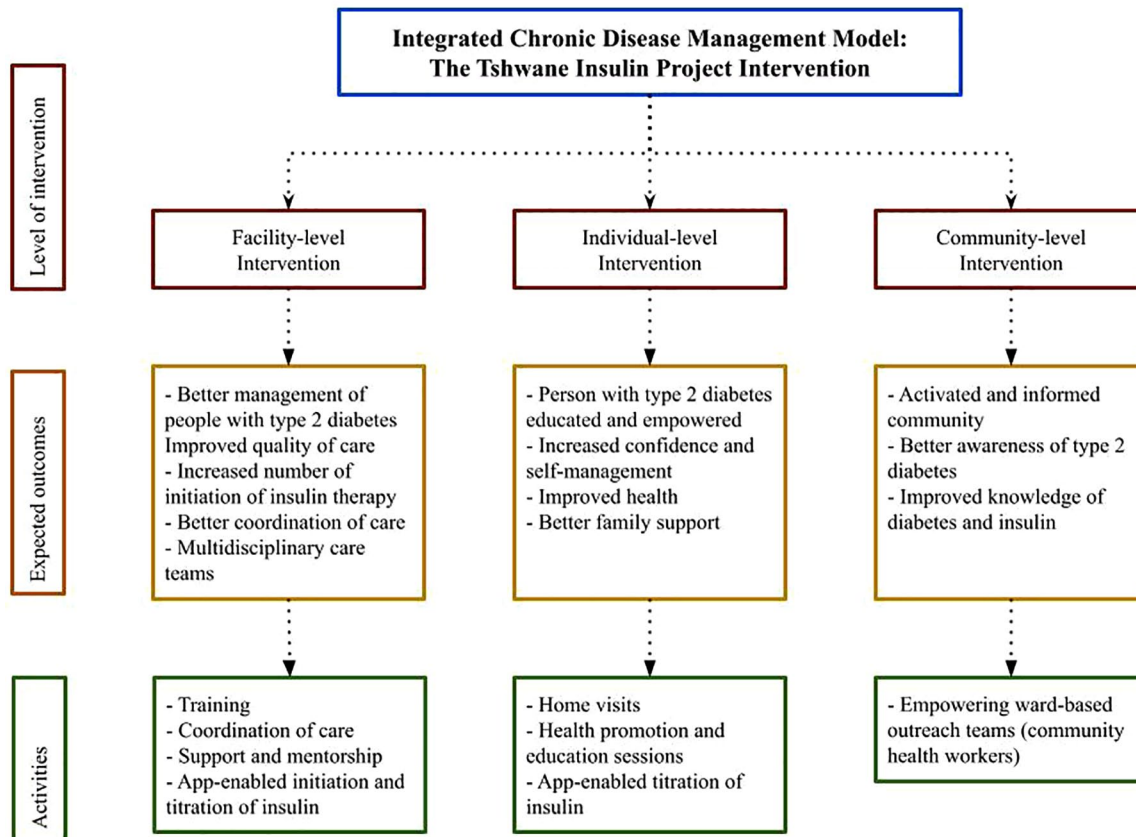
Integrated Chronic Disease Management Model:
The Tshwane Insulin Project Intervention

Level of intervention

Facility-level Intervention

Individual-level Intervention

Community-level Intervention

Expected outcomes

- Better management of people with type 2 diabetes
Improved quality of care
- Increased number of initiation of insulin therapy
- Better coordination of care
- Multidisciplinary care teams

- Person with type 2 diabetes educated and empowered
- Increased confidence and self-management
- Improved health
- Better family support

- Activated and informed community
- Better awareness of type 2 diabetes
- Improved knowledge of diabetes and insulin

Activities

- Training
- Coordination of care
- Support and mentorship
- App-enabled initiation and titration of insulin

- Home visits
- Health promotion and education sessions
- App-enabled titration of insulin

- Empowering ward-based outreach teams (community health workers)